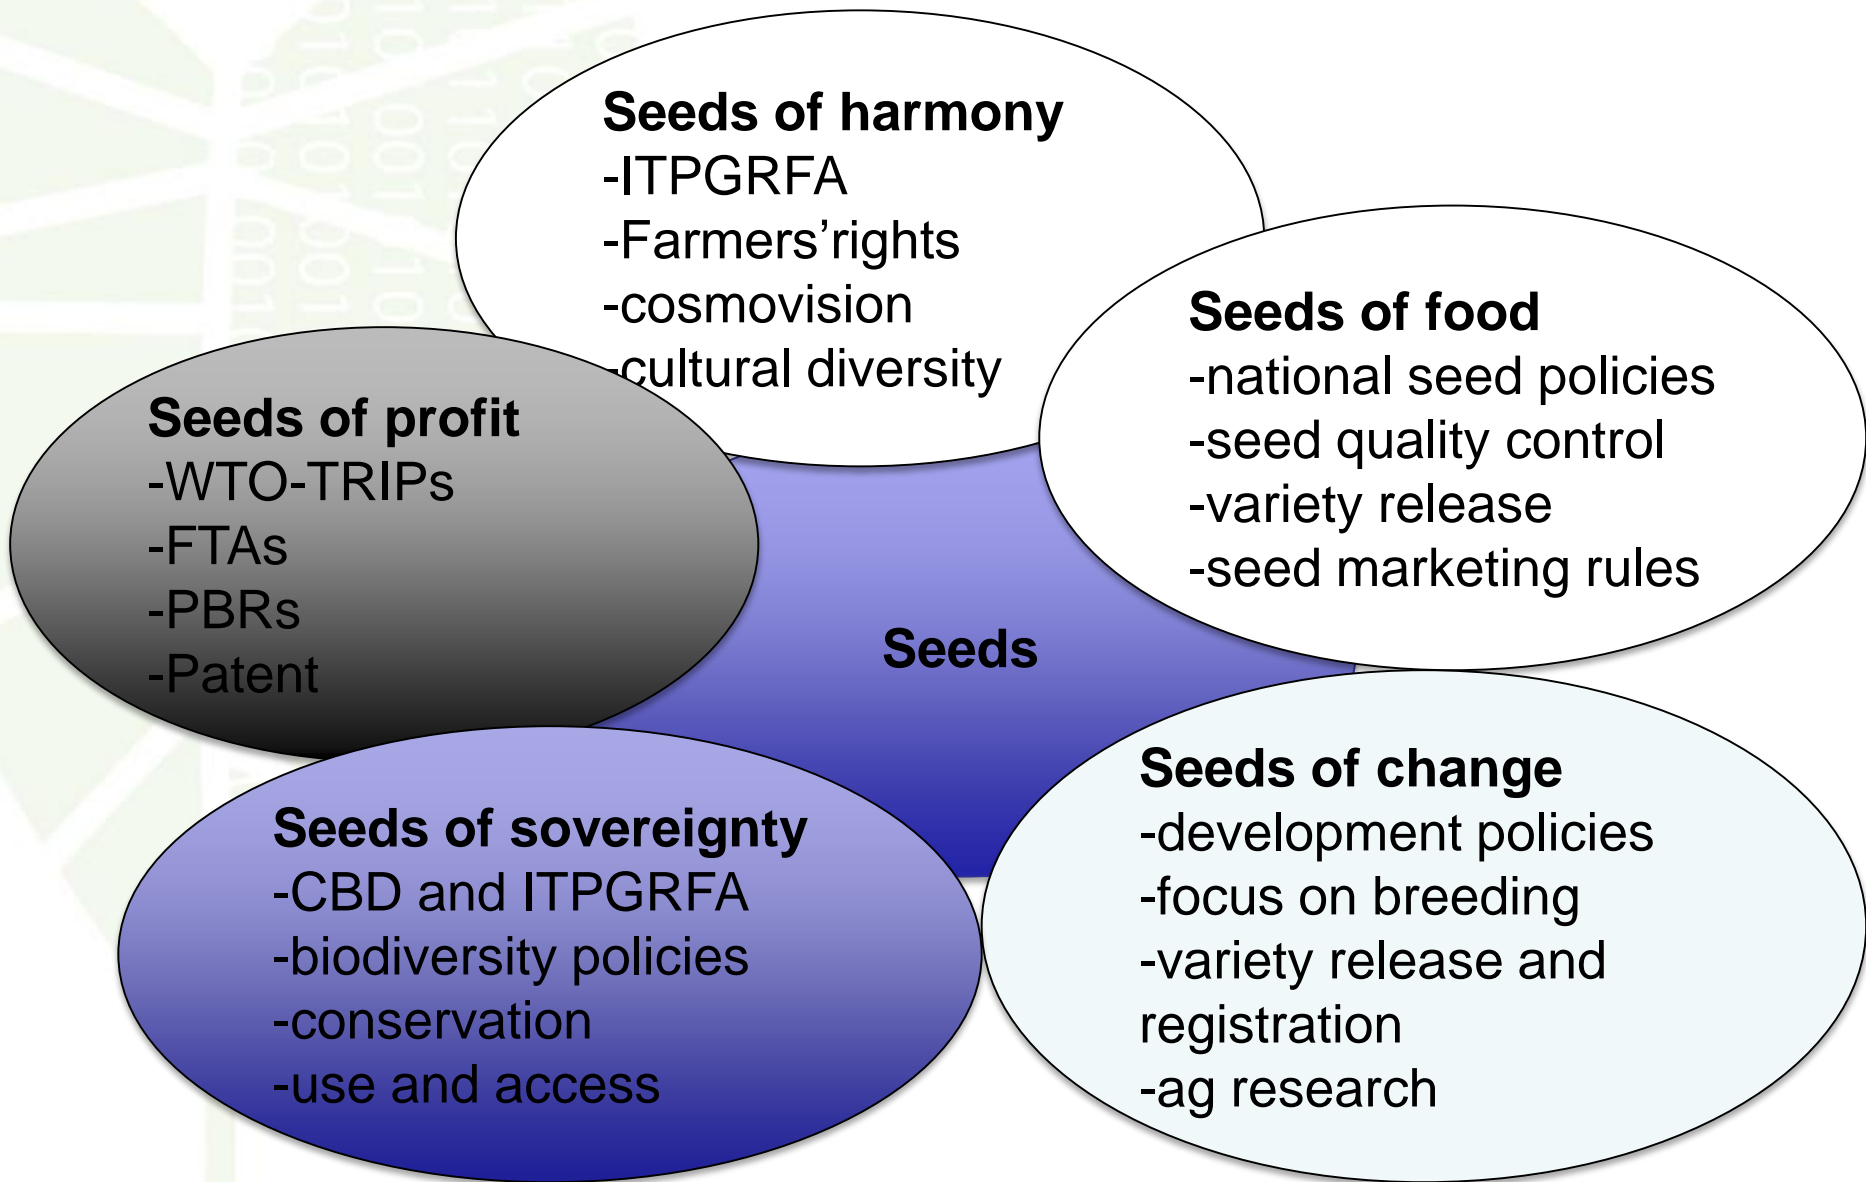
Seeds of harmony
-ITPGRFA
-Farmers’rights
-cosmovision
-cultural diversity

Seeds of food
-national seed policies
-seed quality control
-variety release
-seed marketing rules

Seeds of profit
-WTO-TRIPs
-FTAs
-PBRs
-Patent

Seeds

Seeds of change
-development policies
-focus on breeding
-variety release and registration
-ag research

Seeds of sovereignty
-CBD and ITPGRFA
-biodiversity policies
-conservation
-use and access